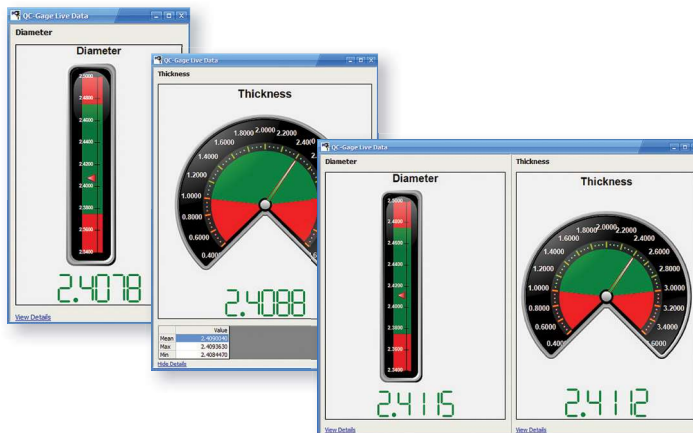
QC-Gage Live Data

Diameter

Diameter

2.5000
2.4800
2.4600
2.4400
2.4200
2.4000
2.3800
2.3600
2.3400

2.4078

View Details

QC-Gage Live Data

Thickness

Thickness

0.4000
0.6000
0.8000
1.0000
1.2000
1.4000
1.6000
1.8000
2.0000
2.2000
2.40

2.4088

| | Value |
|---|---|
| Mean | 2.4090040 |
| Max | 2.4093630 |
| Min | 2.4084470 |

Hide Details

QC-Gage Live Data

Diameter

Diameter

2.5000
2.4800
2.4600
2.4400
2.4200
2.4000
2.3800
2.3600
2.3400

2.4115

View Details

Thickness

Thickness

0.4000
0.6000
0.8000
1.0000
1.2000
1.4000
1.6000
1.8000
2.0000
2.2000
2.4000
2.6000
2.8000
3.0000
3.2000
3.4000
3.6000

2.4112

View Details